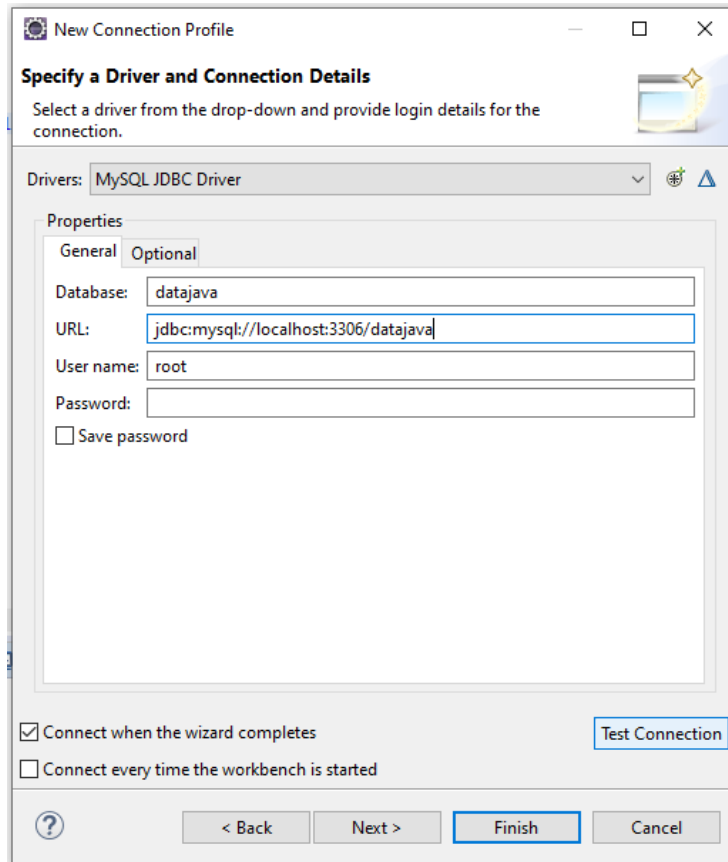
New Connection Profile

Specify a Driver and Connection Details

Select a driver from the drop-down and provide login details for the connection.

Drivers: MySQL JDBC Driver

Properties

General Optional

Database: datajava

URL: jdbc:mysql://localhost:3306/datajava

User name: root

Password:

Save password

Connect when the wizard completes

Test Connection

Connect every time the workbench is started

?

< Back

Next >

Finish

Cancel